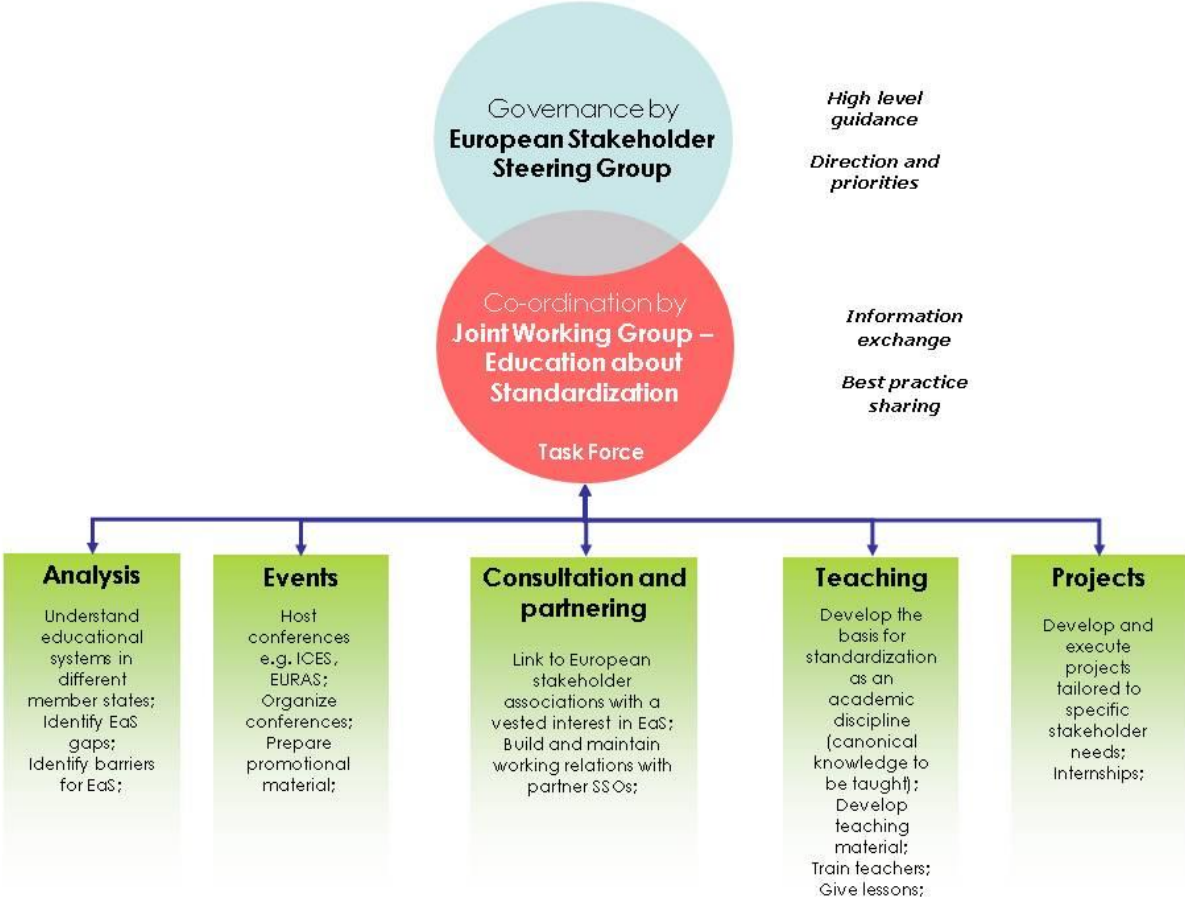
Governance by
European Stakeholder Steering Group

High level guidance

Direction and priorities

Co-ordination by
Joint Working Group – Education about Standardization

Task Force

Information exchange

Best practice sharing

Analysis

Understand educational systems in different member states;
Identify EaS gaps;
Identify barriers for EaS;

Events

Host conferences e.g. ICES, EURAS;
Organize conferences;
Prepare promotional material;

Consultation and partnering

Link to European stakeholder associations with a vested interest in EaS;
Build and maintain working relations with partner SSOs;

Teaching

Develop the basis for standardization as an academic discipline (canonical knowledge to be taught);
Develop teaching material;
Train teachers;
Give lessons;

Projects

Develop and execute projects tailored to specific stakeholder needs;
Internships;